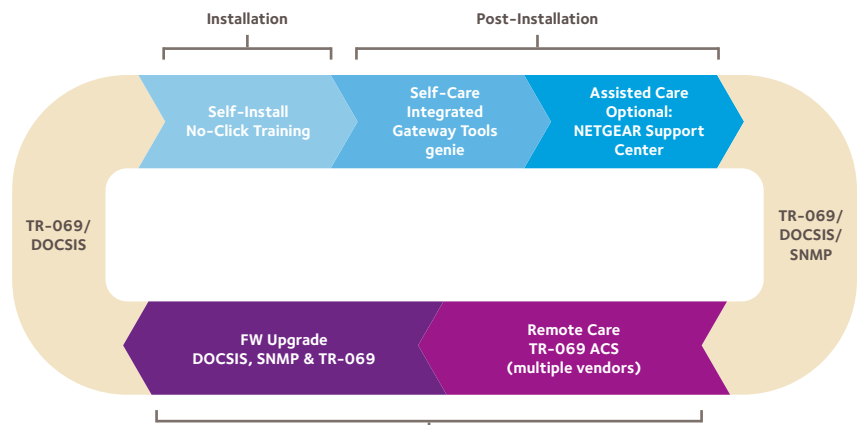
Installation

Post-Installation

Self-Install
No-Click Training

Self-Care
Integrated
Gateway Tools
genie

Assisted Care
Optional:
NETGEAR Support
Center

TR-069/
DOCSIS

TR-069/
DOCSIS/
SNMP

FW Upgrade
DOCSIS, SNMP & TR-069

Remote Care
TR-069 ACS
(multiple vendors)